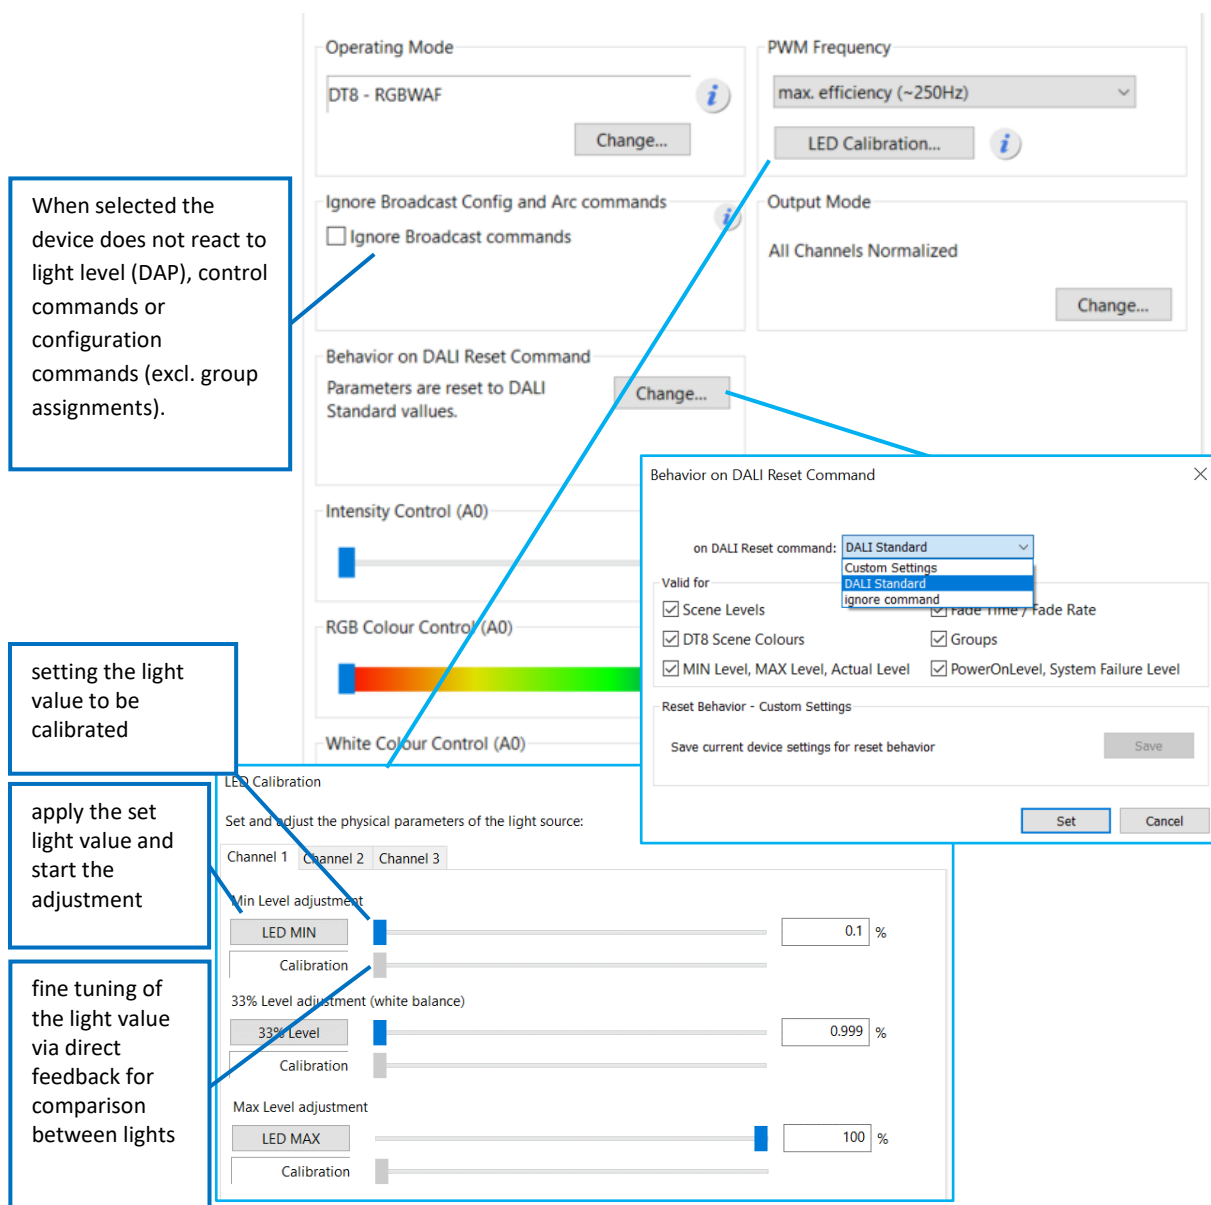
Operating Mode

DT8 - RGBWAF

Change...

PWM Frequency

max. efficiency (~250Hz)

LED Calibration...

Ignore Broadcast Config and Arc commands

Ignore Broadcast commands

Output Mode

All Channels Normalized

Change...

When selected the device does not react to light level (DAP), control commands or configuration commands (excl. group assignments).

Behavior on DALI Reset Command

Parameters are reset to DALI Standard values.

Change...

Intensity Control (A0)

RGB Colour Control (A0)

White Colour Control (A0)

Behavior on DALI Reset Command

on DALI Reset command: DALI Standard

Custom Settings
DALI Standard
ignore command

Valid for

Scene Levels

Fade Time / Fade Rate

DT8 Scene Colours

Groups

MIN Level, MAX Level, Actual Level

PowerOnLevel, System Failure Level

Reset Behavior - Custom Settings

Save current device settings for reset behavior

Save

Set

Cancel

setting the light value to be calibrated

apply the set light value and start the adjustment

fine tuning of the light value via direct feedback for comparison between lights

LED Calibration

Set and adjust the physical parameters of the light source:

Channel 1 Channel 2 Channel 3

Min Level adjustment

LED MIN

0.1 %

Calibration

33% Level adjustment (white balance)

33% Level

0.999 %

Calibration

Max Level adjustment

LED MAX

100 %

Calibration